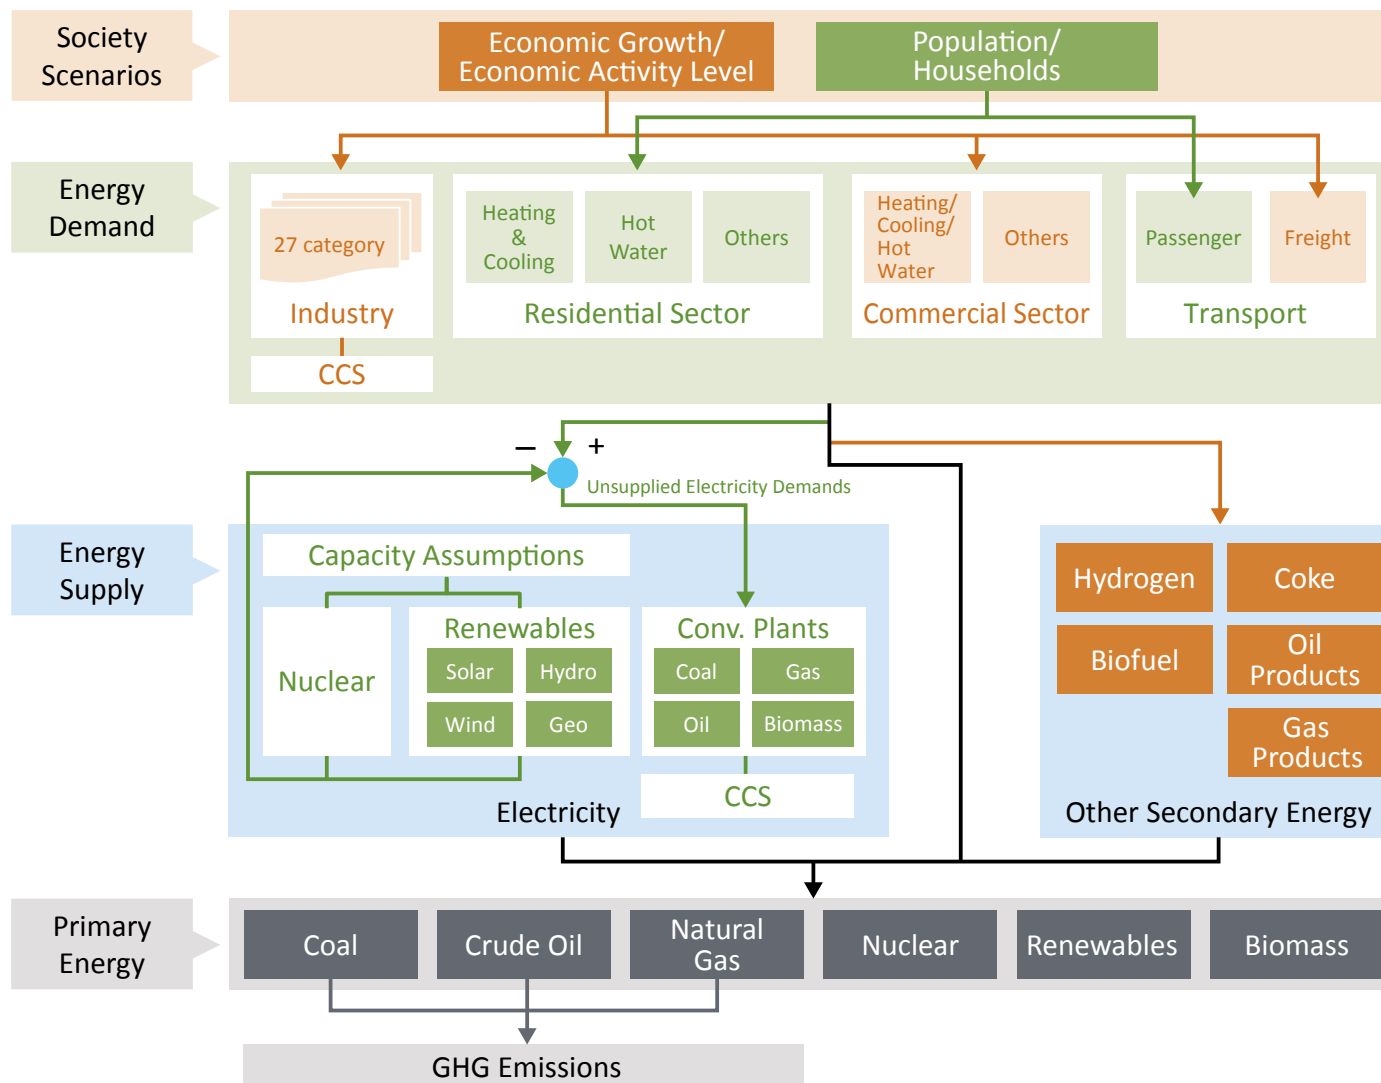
Society Scenarios

Economic Growth/ Economic Activity Level

Population/ Households

Energy Demand

27 category

Industry

CCS

Heating & Cooling

Hot Water

Others

Residential Sector

Heating/ Cooling/ Hot Water

Others

Commercial Sector

Passenger

Freight

Transport

–

+

Unsupplied Electricity Demands

Energy Supply

Capacity Assumptions

Nuclear

Renewables

Solar

Hydro

Wind

Geo

Conv. Plants

Coal

Gas

Oil

Biomass

CCS

Electricity

Hydrogen

Coke

Biofuel

Oil Products

Gas Products

Other Secondary Energy

Primary Energy

Coal

Crude Oil

Natural Gas

Nuclear

Renewables

Biomass

GHG Emissions